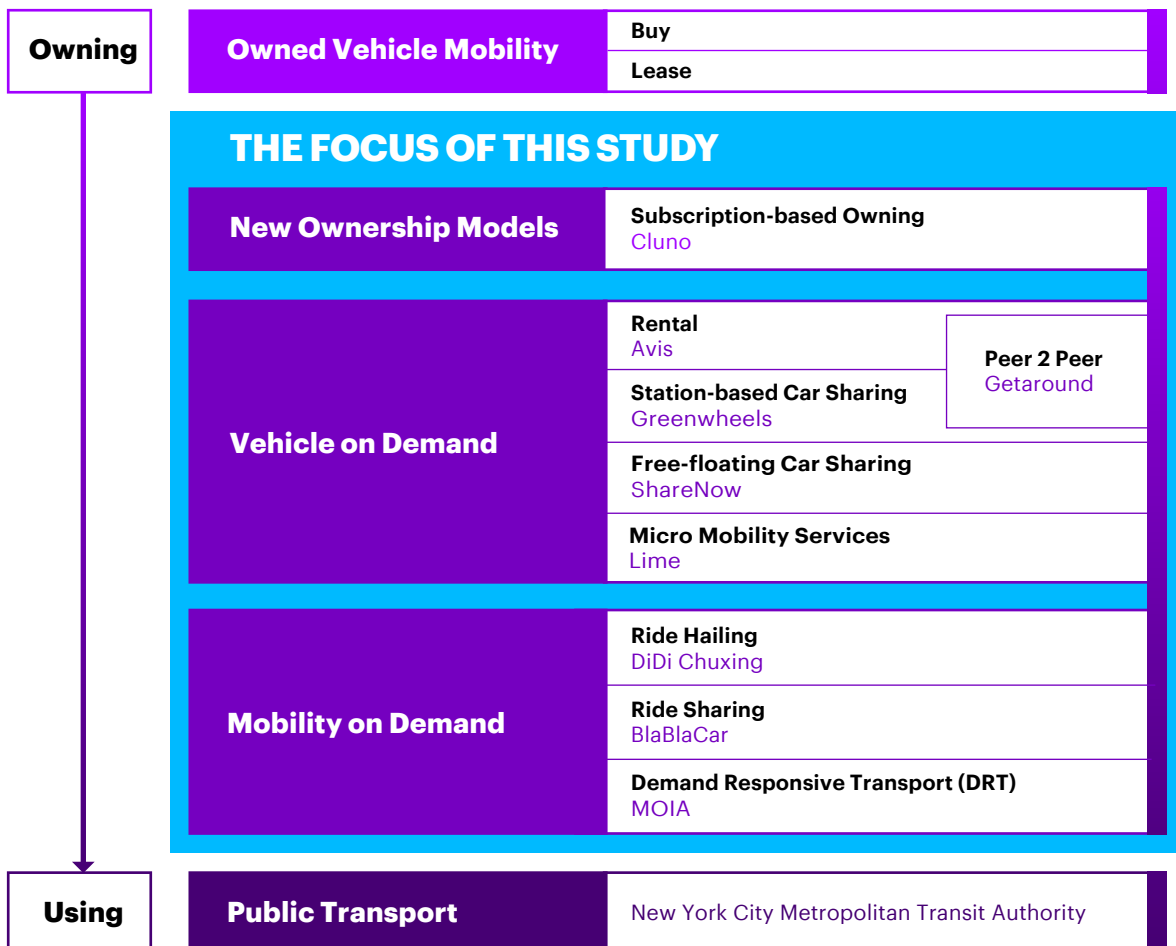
Owning

Owned Vehicle Mobility

Buy

Lease

THE FOCUS OF THIS STUDY

New Ownership Models

Subscription-based Owning
Cluno

Vehicle on Demand

Rental
Avis

Station-based Car Sharing
Greenwheels

Peer 2 Peer
Getaround

Free-floating Car Sharing
ShareNow

Micro Mobility Services
Lime

Mobility on Demand

Ride Hailing
DiDi Chuxing

Ride Sharing
BlaBlaCar

Demand Responsive Transport (DRT)
MOIA

Using

Public Transport

New York City Metropolitan Transit Authority